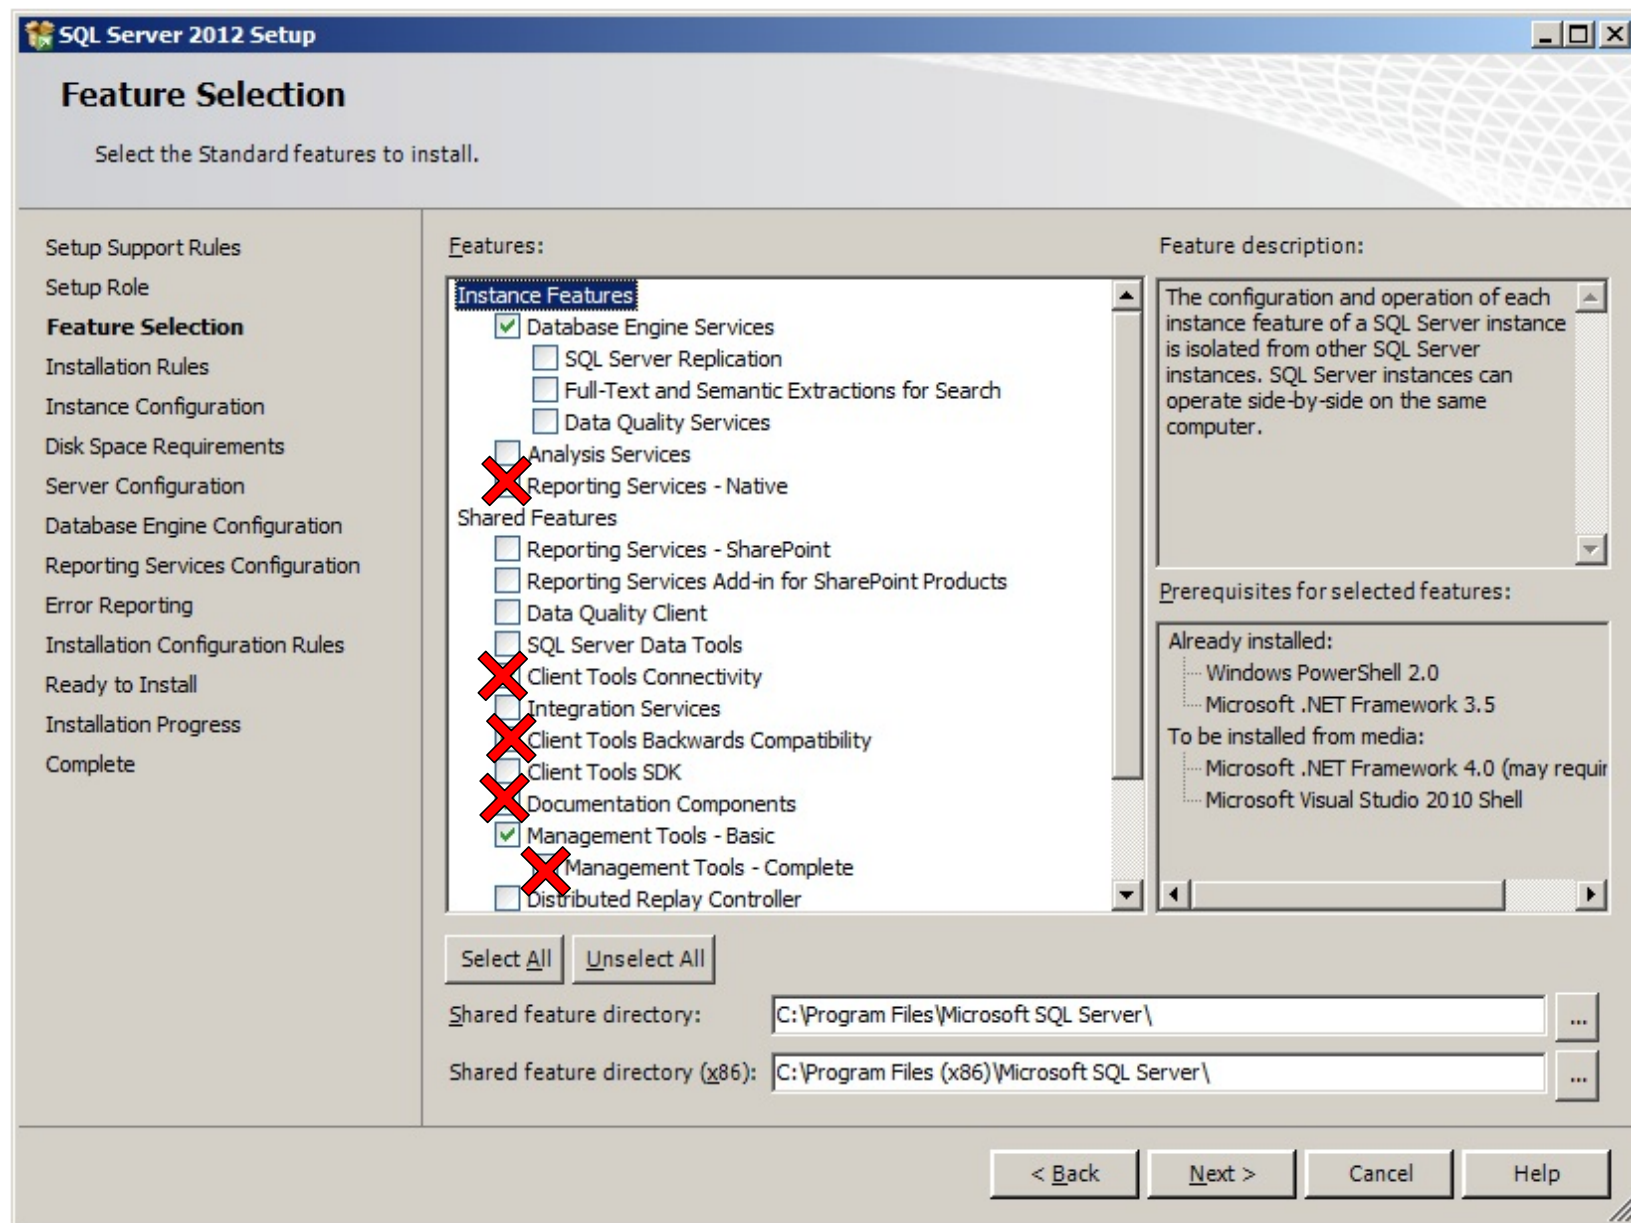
SQL Server 2012 Setup

Feature Selection

Select the Standard features to install.

Setup Support Rules
Setup Role
Feature Selection
Installation Rules
Instance Configuration
Disk Space Requirements
Server Configuration
Database Engine Configuration
Reporting Services Configuration
Error Reporting
Installation Configuration Rules
Ready to Install
Installation Progress
Complete

Features:

Instance Features
Database Engine Services
SQL Server Replication
Full-Text and Semantic Extractions for Search
Data Quality Services
Analysis Services
Reporting Services - Native
Shared Features
Reporting Services - SharePoint
Reporting Services Add-in for SharePoint Products
Data Quality Client
SQL Server Data Tools
Client Tools Connectivity
Integration Services
Client Tools Backwards Compatibility
Client Tools SDK
Documentation Components
Management Tools - Basic
Management Tools - Complete
Distributed Replay Controller

Feature description:

The configuration and operation of each instance feature of a SQL Server instance is isolated from other SQL Server instances. SQL Server instances can operate side-by-side on the same computer.

Prerequisites for selected features:

Already installed:
Windows PowerShell 2.0
Microsoft .NET Framework 3.5
To be installed from media:
Microsoft .NET Framework 4.0 (may requir
Microsoft Visual Studio 2010 Shell

Select All
Unselect All

Shared feature directory: C:\Program Files\Microsoft SQL Server\ ...

Shared feature directory (x86): C:\Program Files (x86)\Microsoft SQL Server\ ...

< Back
Next >
Cancel
Help